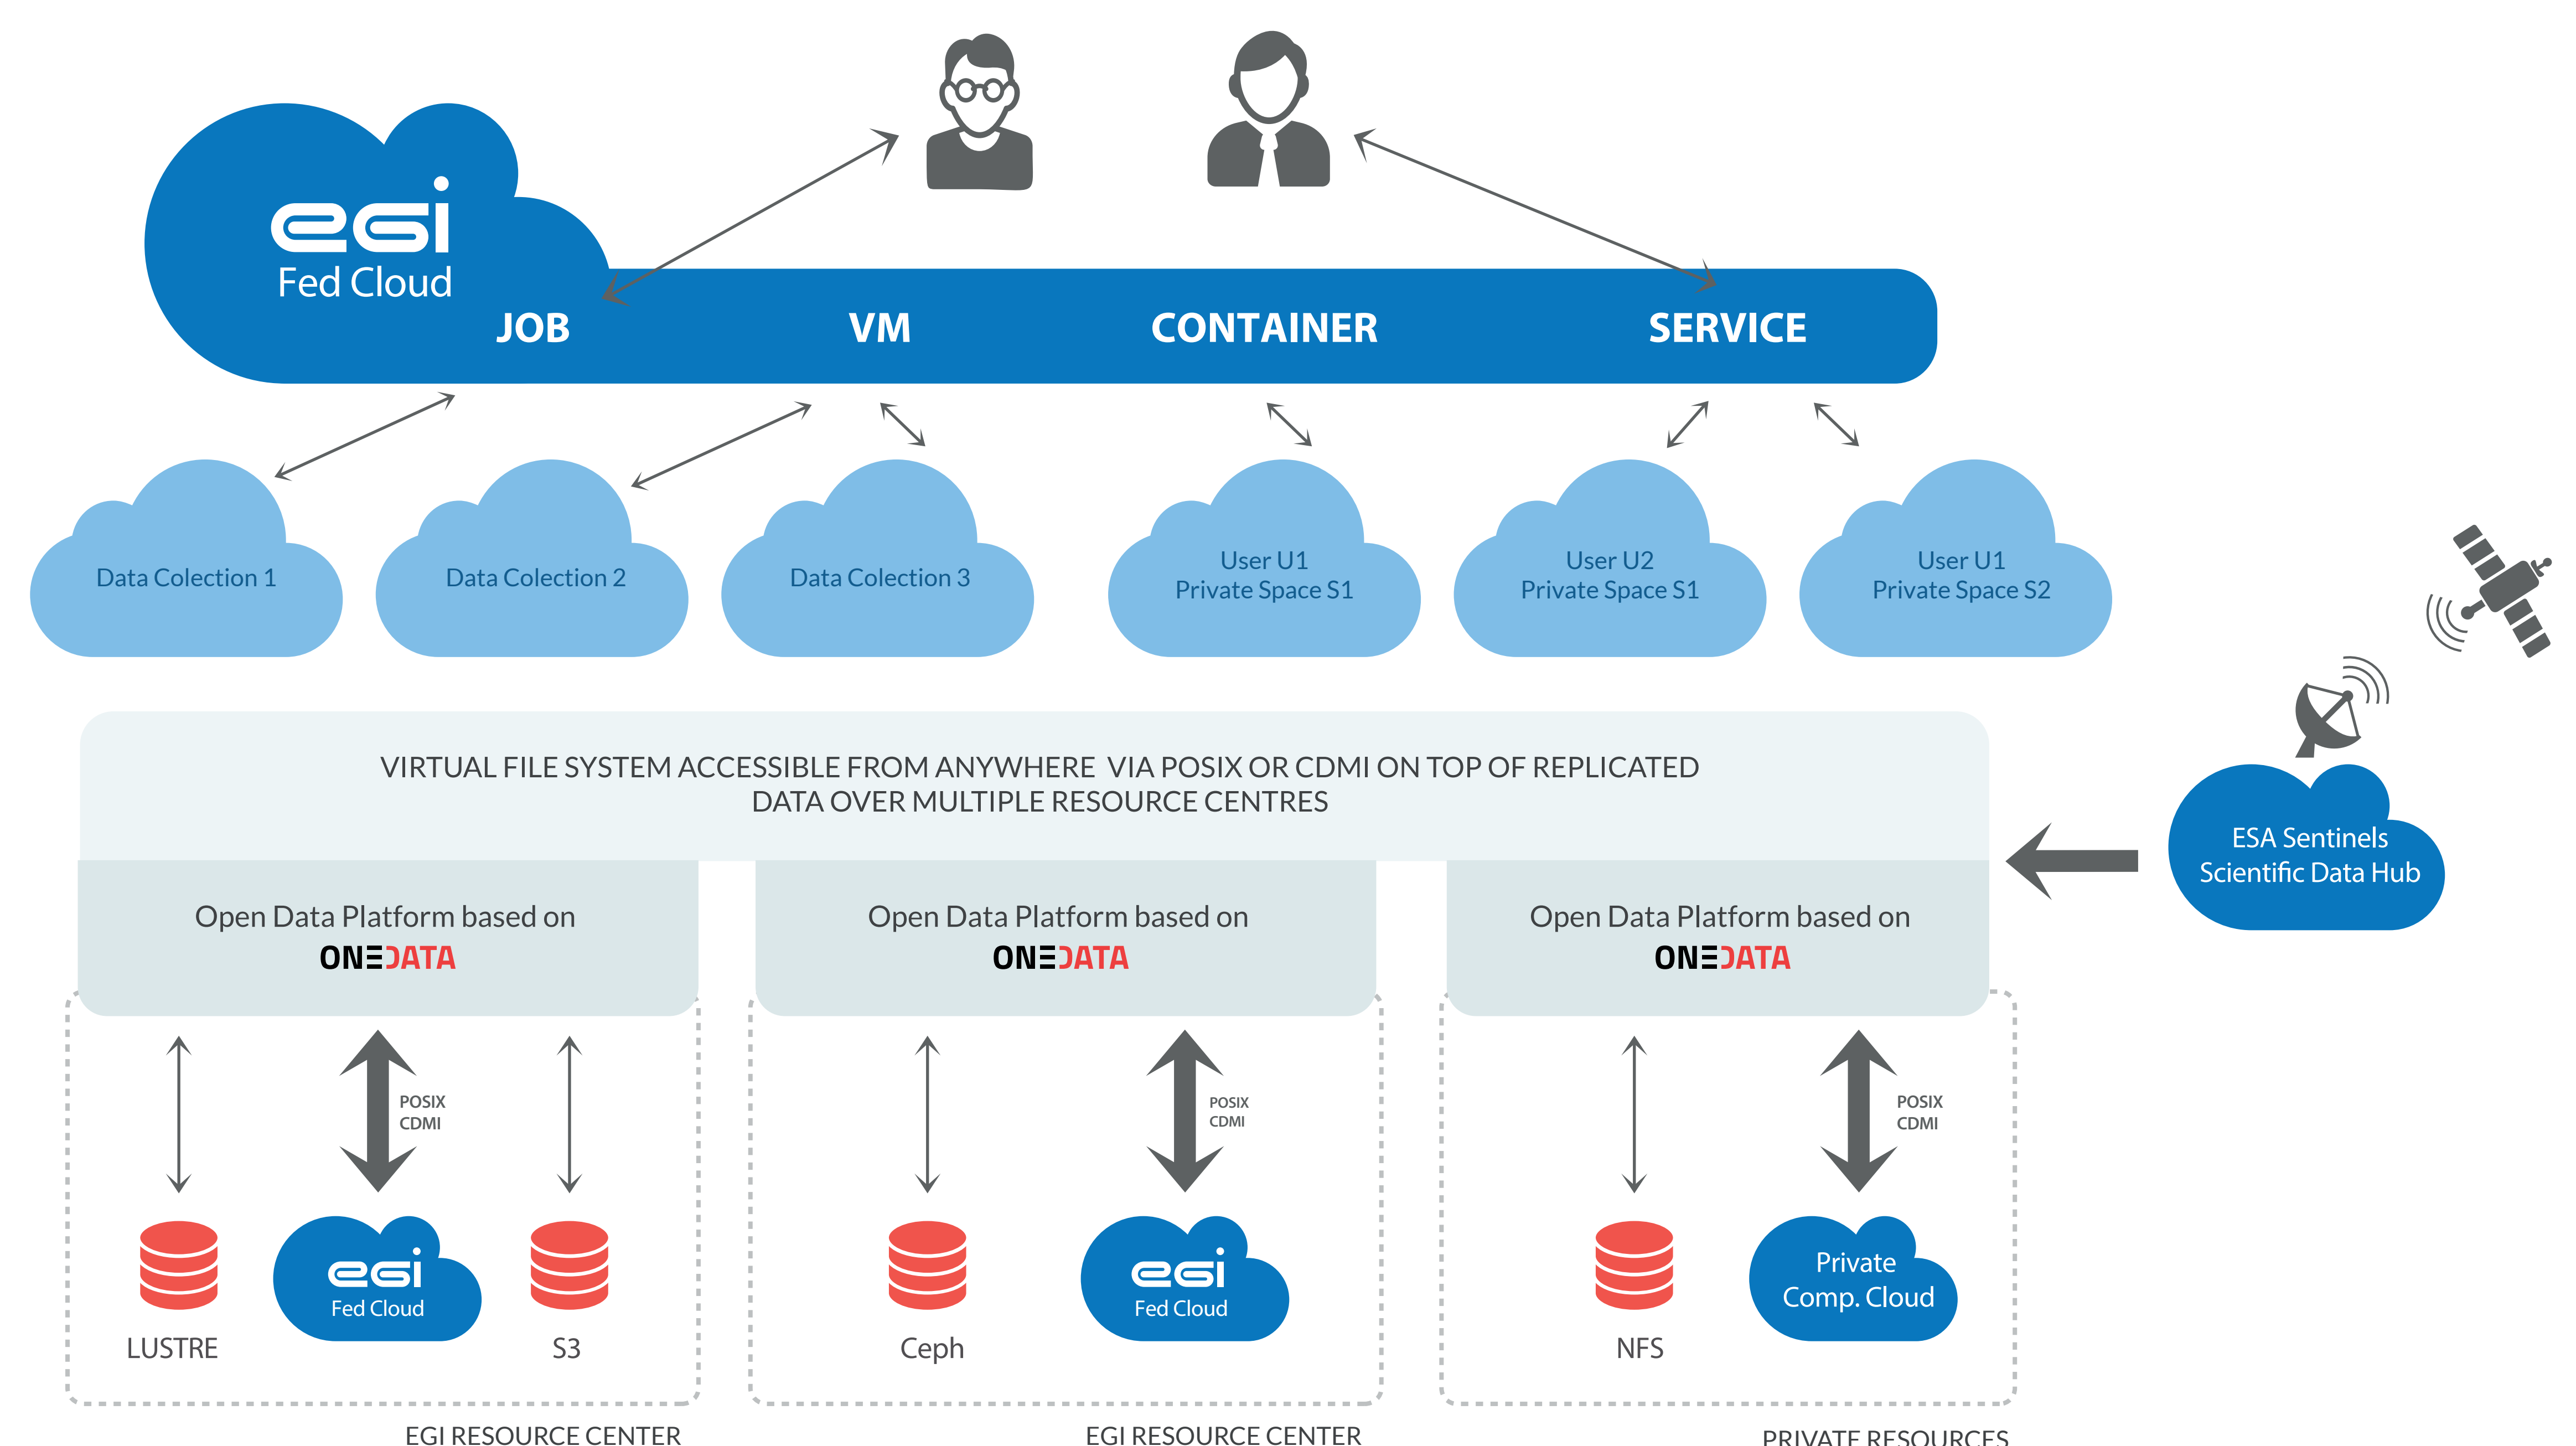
egi
Fed Cloud

JOB

VM

CONTAINER

SERVICE

Data Colection 1

Data Colection 2

Data Colection 3

User U1
Private Space S1

User U2
Private Space S1

User U1
Private Space S2

VIRTUAL FILE SYSTEM ACCESSIBLE FROM ANYWHERE VIA POSIX OR CDMI ON TOP OF REPLICATED DATA OVER MULTIPLE RESOURCE CENTRES

ESA Sentinels
Scientific Data Hub

Open Data Platform based on
ONEDATA

Open Data Platform based on
ONEDATA

Open Data Platform based on
ONEDATA

POSIX
CDMI

POSIX
CDMI

POSIX
CDMI

LUSTRE

egi
Fed Cloud

S3

Ceph

egi
Fed Cloud

NFS

Private
Comp. Cloud

EGI RESOURCE CENTER

EGI RESOURCE CENTER

PRIVATE RESOURCES